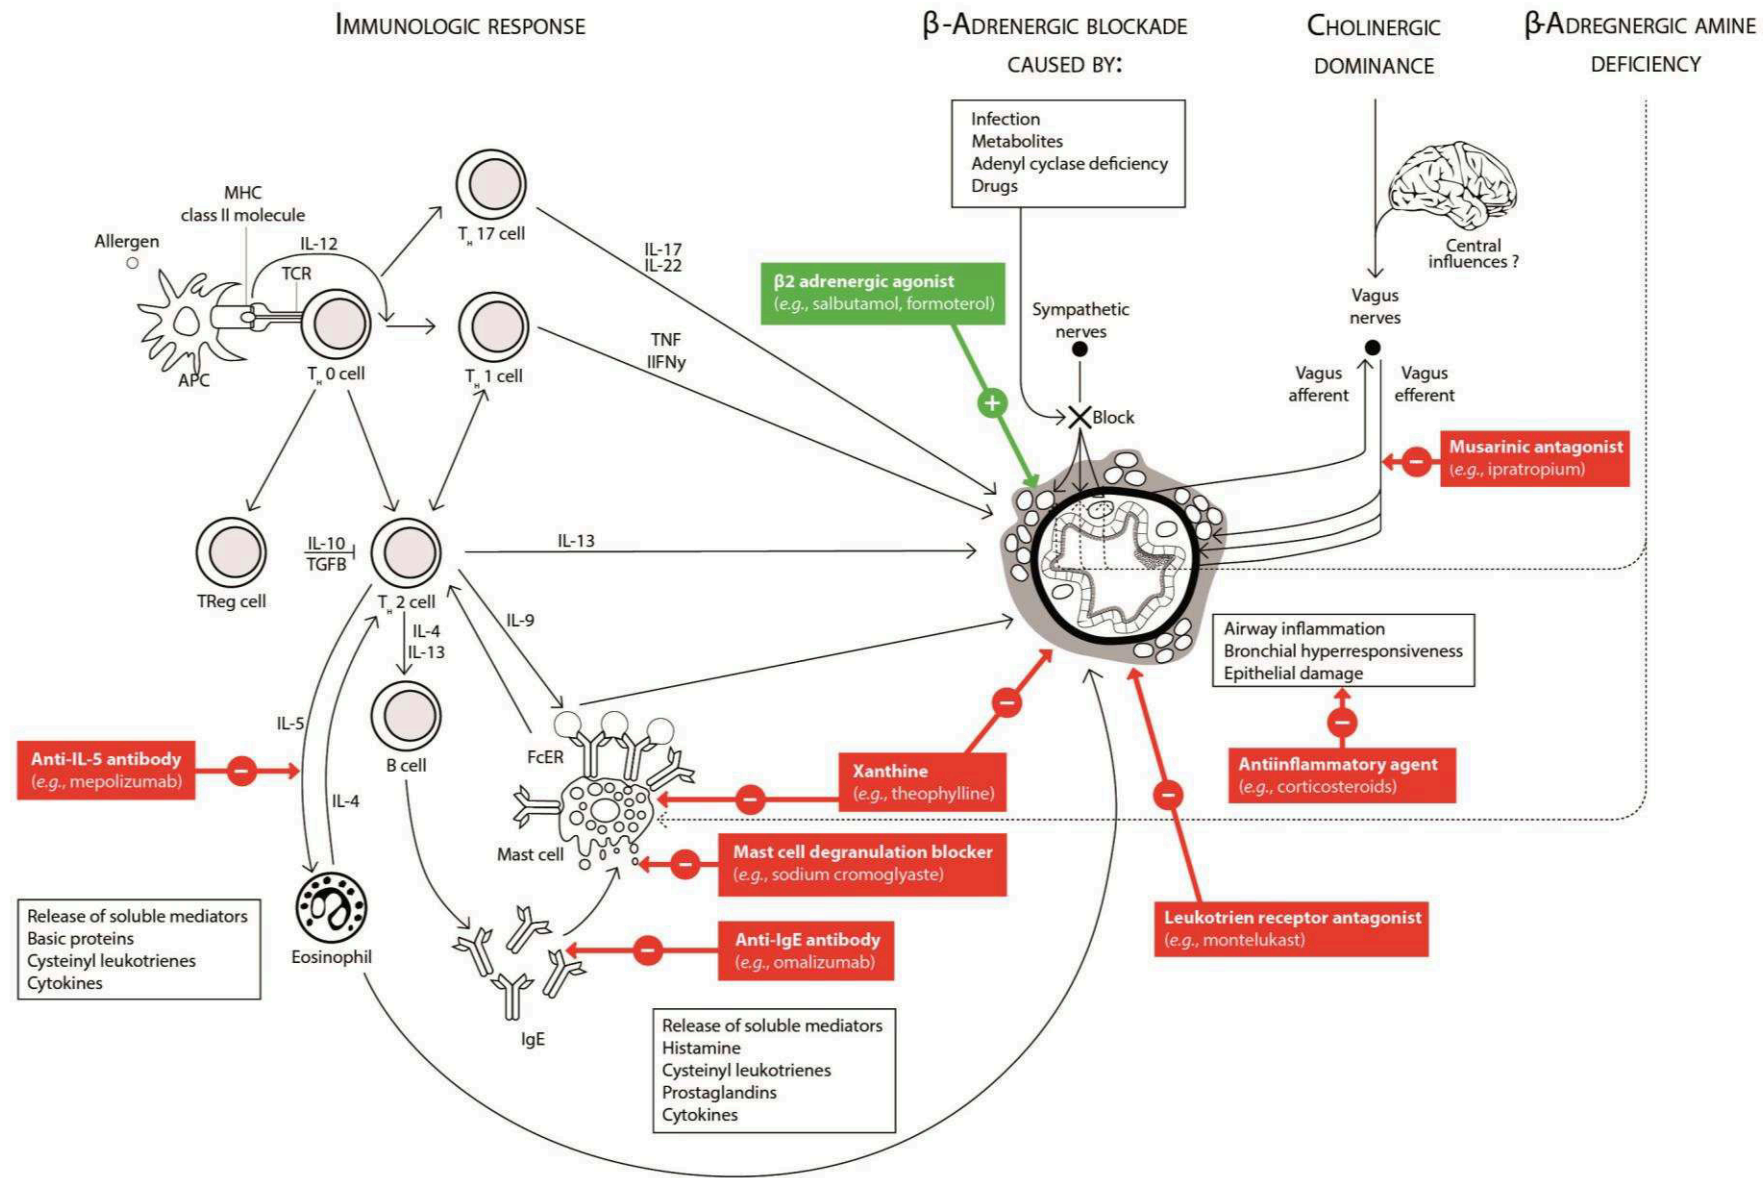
IMMUNOLOGIC RESPONSE

β-ADRENERGIC BLOCKADE CAUSED BY:

CHOLINERGIC DOMINANCE

β-ADREGNERGIC AMINE DEFICIENCY

Infection
Metabolites
Adenyl cyclase deficiency
Drugs

Central influences ?

MHC class II molecule

Allergen

IL-12

TCR

APC

$T_H$ 0 cell

$T_H$ 17 cell

$T_H$ 1 cell

IL-17
IL-22

TNF
IIFNγ

β2 adrenergic agonist
(e.g., salbutamol, formoterol)

Sympathetic nerves

Vagus nerves

Vagus afferent

Vagus efferent

Block

Musarinic antagonist
(e.g., ipratropium)

TReg cell

IL-10
TGFB

$T_H$ 2 cell

IL-13

IL-9

IL-4
IL-13

B cell

IL-5

IL-4

Anti-IL-5 antibody
(e.g., mepolizumab)

FcER

Mast cell

Xanthine
(e.g., theophylline)

Mast cell degranulation blocker
(e.g., sodium cromoglyaste)

Airway inflammation
Bronchial hyperresponsiveness
Epithelial damage

Antiinflammatory agent
(e.g., corticosteroids)

Leukotrien receptor antagonist
(e.g., montelukast)

Release of soluble mediators
Basic proteins
Cysteinyl leukotrienes
Cytokines

Eosinophil

IgE

Anti-IgE antibody
(e.g., omalizumab)

Release of soluble mediators
Histamine
Cysteinyl leukotrienes
Prostaglandins
Cytokines